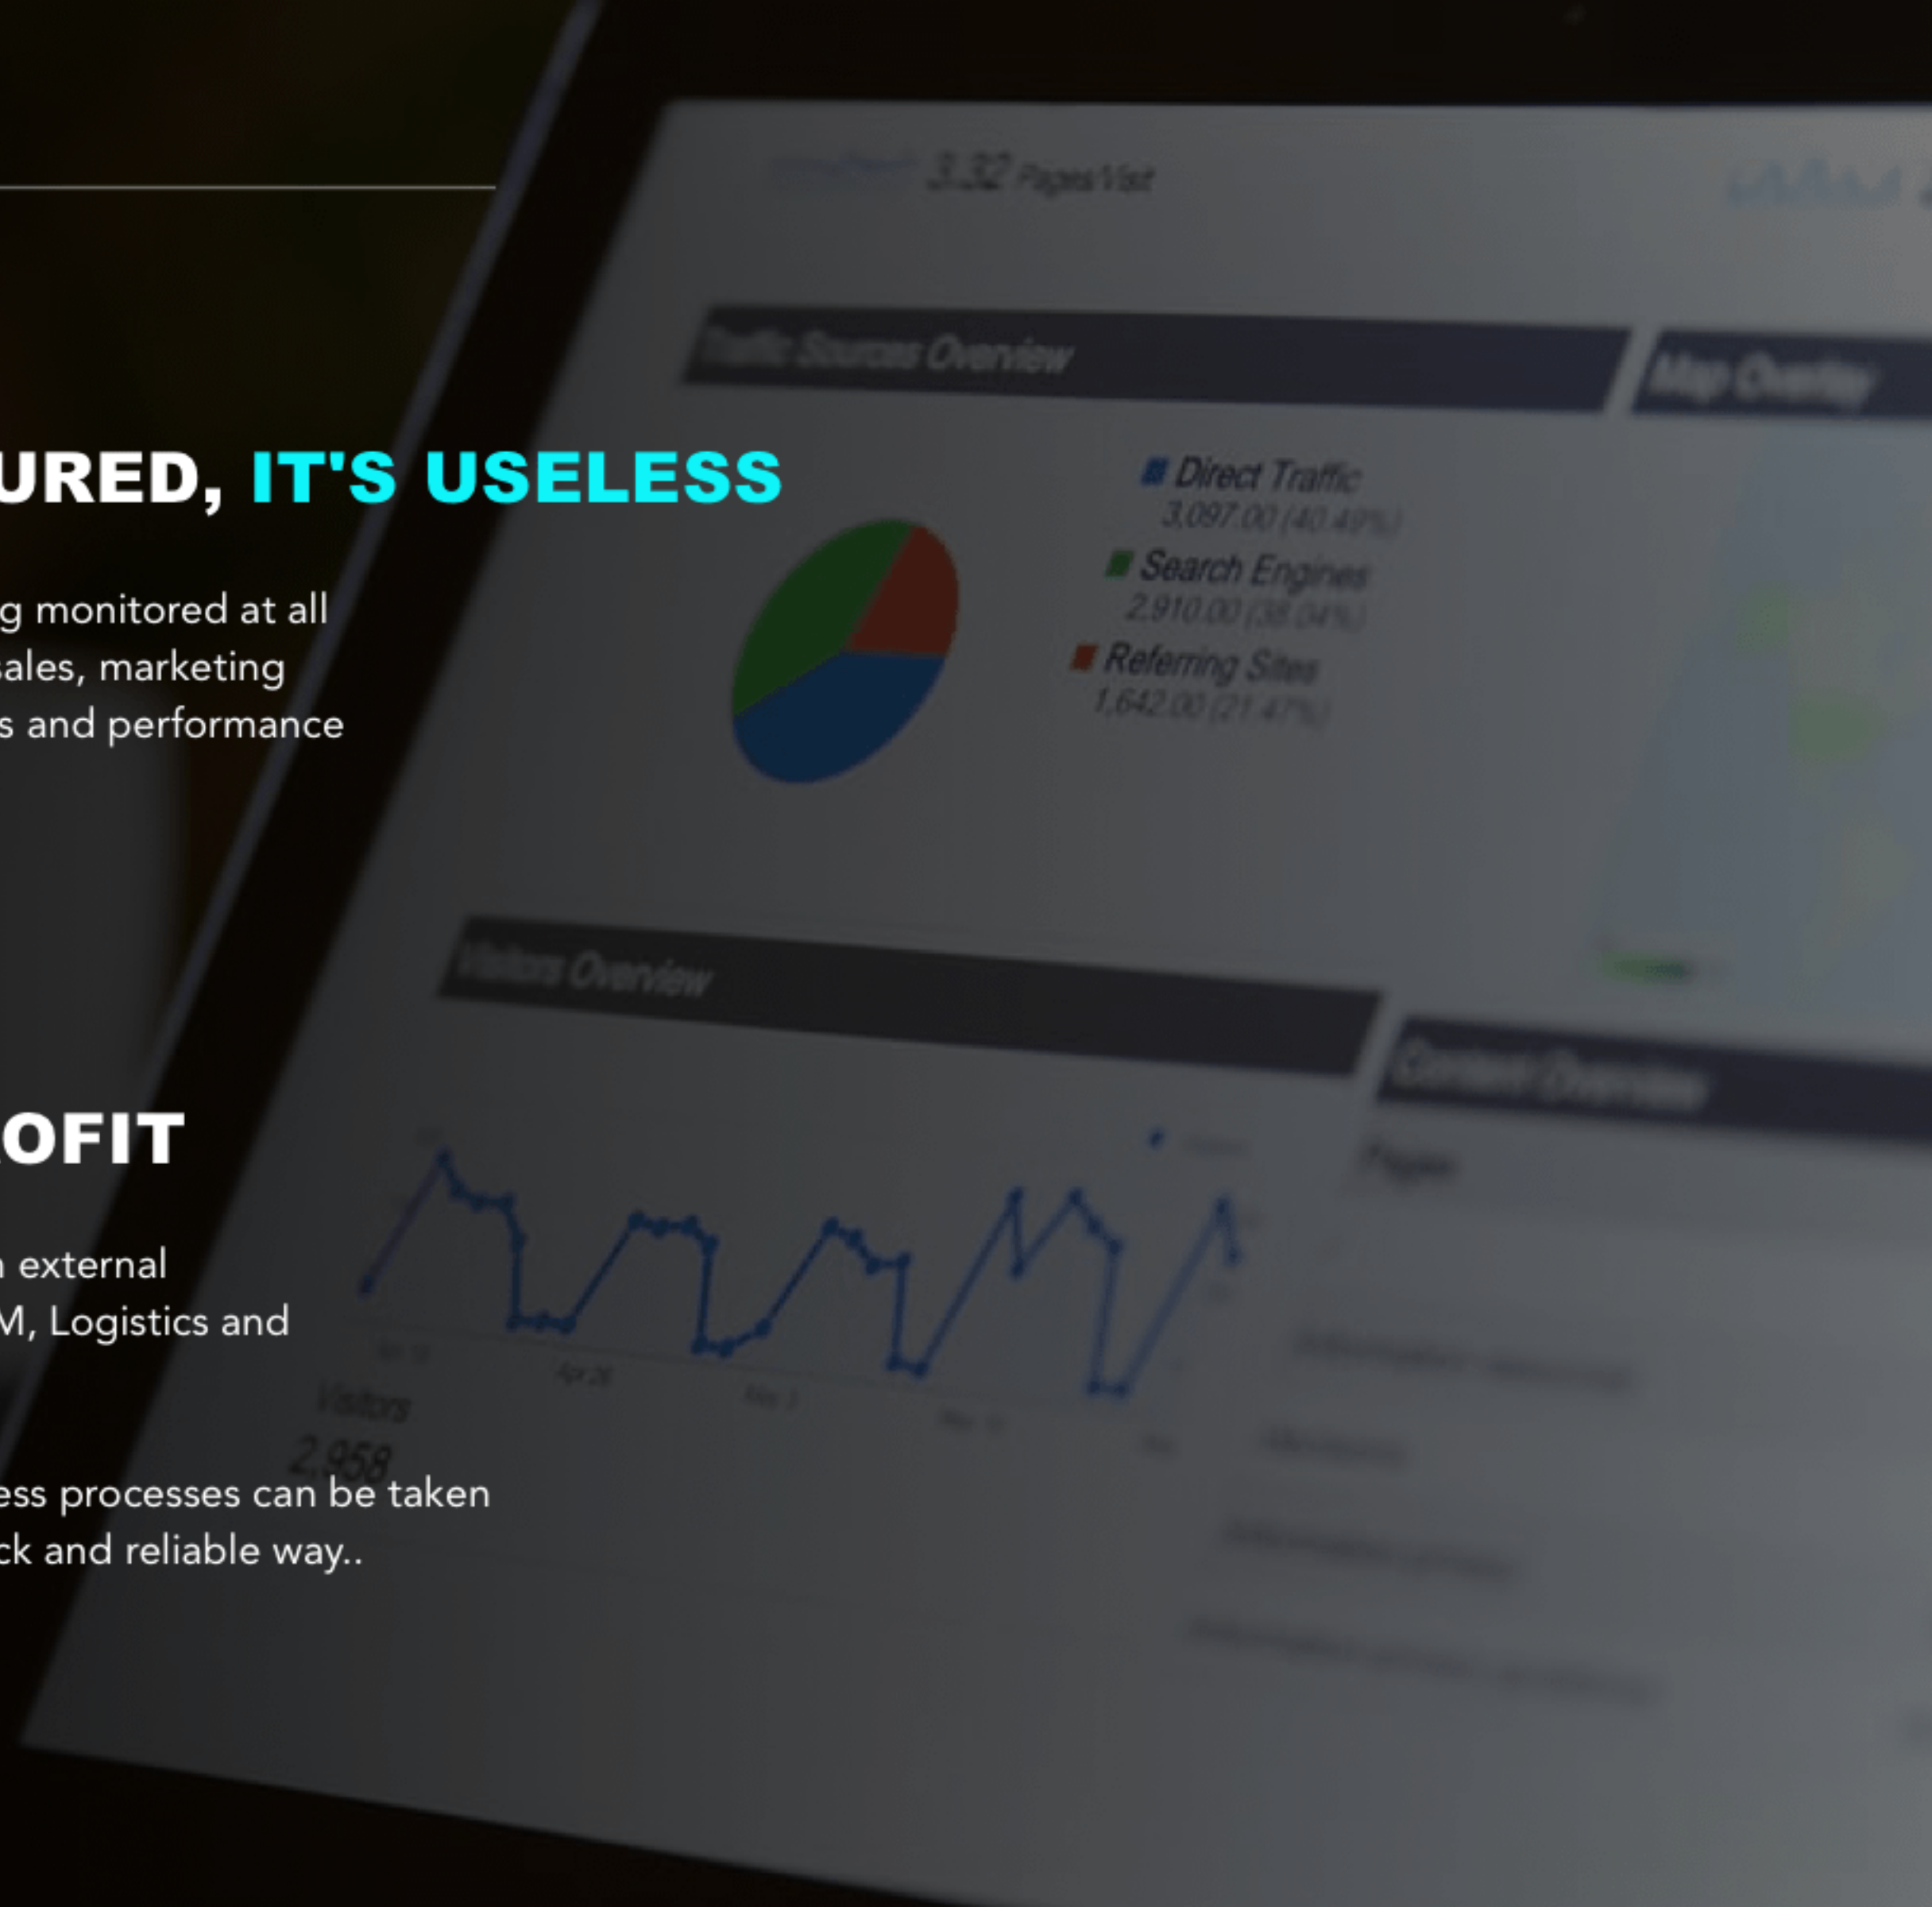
URED, IT'S USELESS

g monitored at all sales, marketing s and performance

OFIT

external M, Logistics and

ess processes can be taken ck and reliable way..

3.32 Pages/Visit

Traffic Sources Overview

Map Overlay

Direct Traffic
3,097.00 (40.49%)
Search Engines
2,910.00 (38.04%)
Referring Sites
1,642.00 (21.47%)

Visitors Overview

Content Overview

Pages

Visitors
2,958